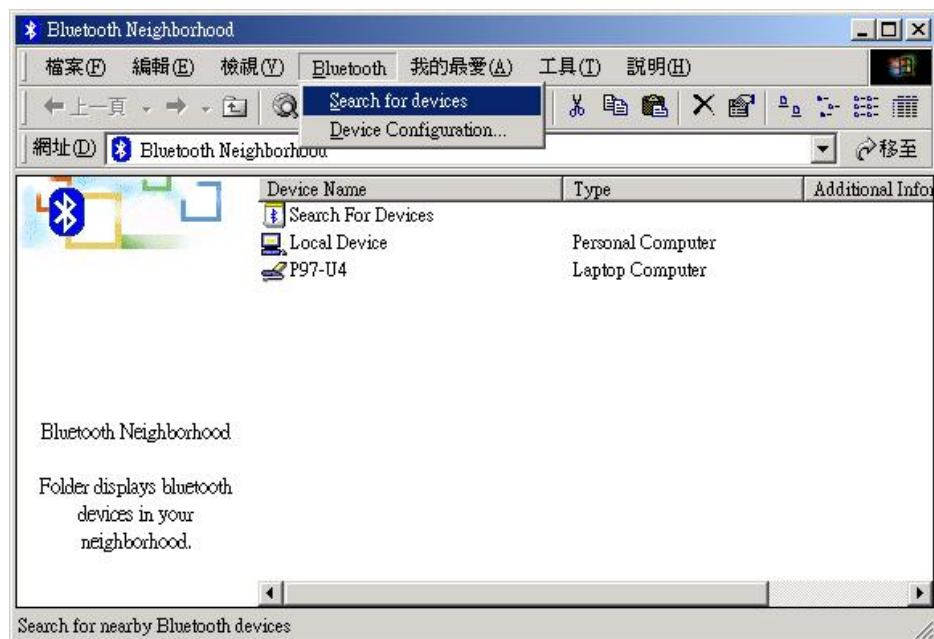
Bluetooth Neighborhood

檔案(F) 編輯(E) 檢視(V) Bluetooth 我的最愛(A) 工具(T) 說明(H)

上一頁

Search for devices
Device Configuration...

網址(D) Bluetooth Neighborhood

移至

| Device Name | Type | Additional Infor |
|---|---|---|
| Search For Devices | | |
| Local Device | Personal Computer | |
| P97-U4 | Laptop Computer | |

Bluetooth Neighborhood

Folder displays bluetooth devices in your neighborhood.

Search for nearby Bluetooth devices